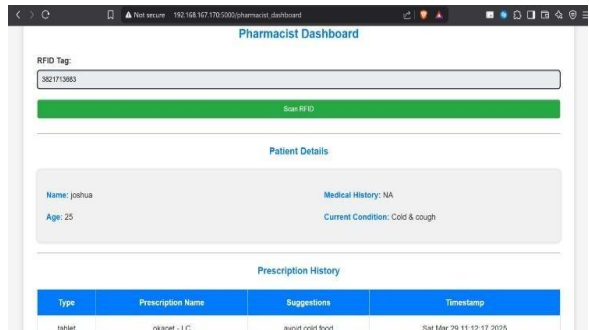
Not secure 192.168.167.170:5000/pharmacist_dashboard

Pharmacist Dashboard

RFID Tag:

3821713883

Scan RFID

Patient Details

Name: joshua

Medical History: NA

Age: 25

Current Condition: Cold & cough

Prescription History

| Type | Prescription Name | Suggestions | Timestamp |
|---|---|---|---|
| tablet | okacet - LC | avoid cold food | Sat Mar 29 11:12:17 2025 |